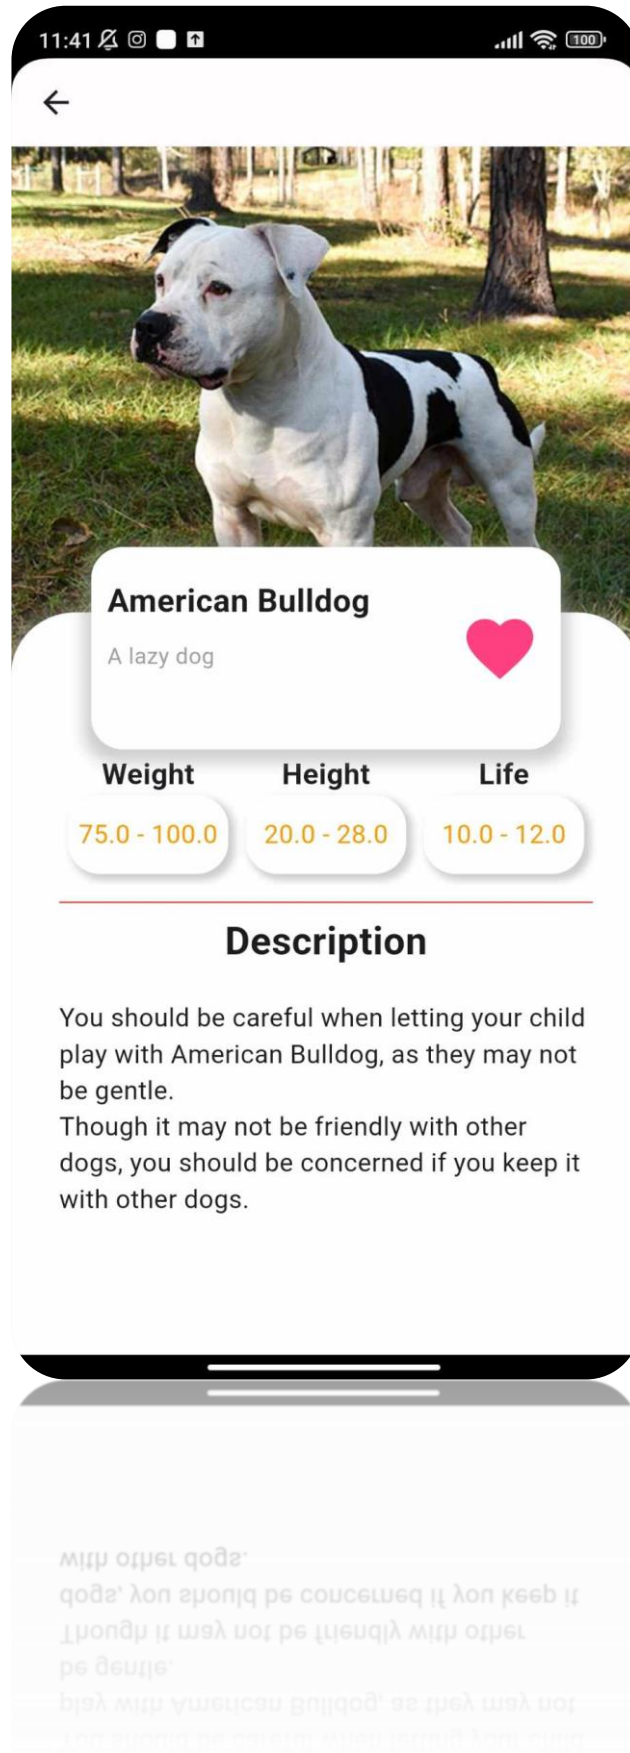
11:41 100

American Bulldog

A lazy dog

| Weight | Height | Life |
|---|---|---|
| 75.0 - 100.0 | 20.0 - 28.0 | 10.0 - 12.0 |

Description

You should be careful when letting your child play with American Bulldog, as they may not be gentle.
Though it may not be friendly with other dogs, you should be concerned if you keep it with other dogs.